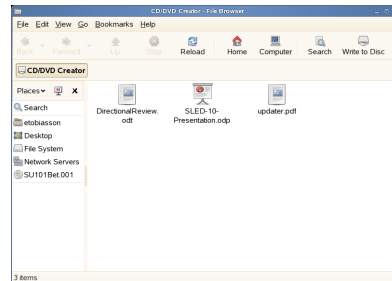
CD/DVD Creator - File Browser

File Edit View Go Bookmarks Help

Back Forward Up Stop Reload Home Computer Search Write to Disc

CD/DVD Creator

Places

Search
etobiasson
Desktop
File System
Network Servers
SU101Bet.001

DirectionalReview.odt

SLED-10-Presentation.odp

updater.pdf

3 items